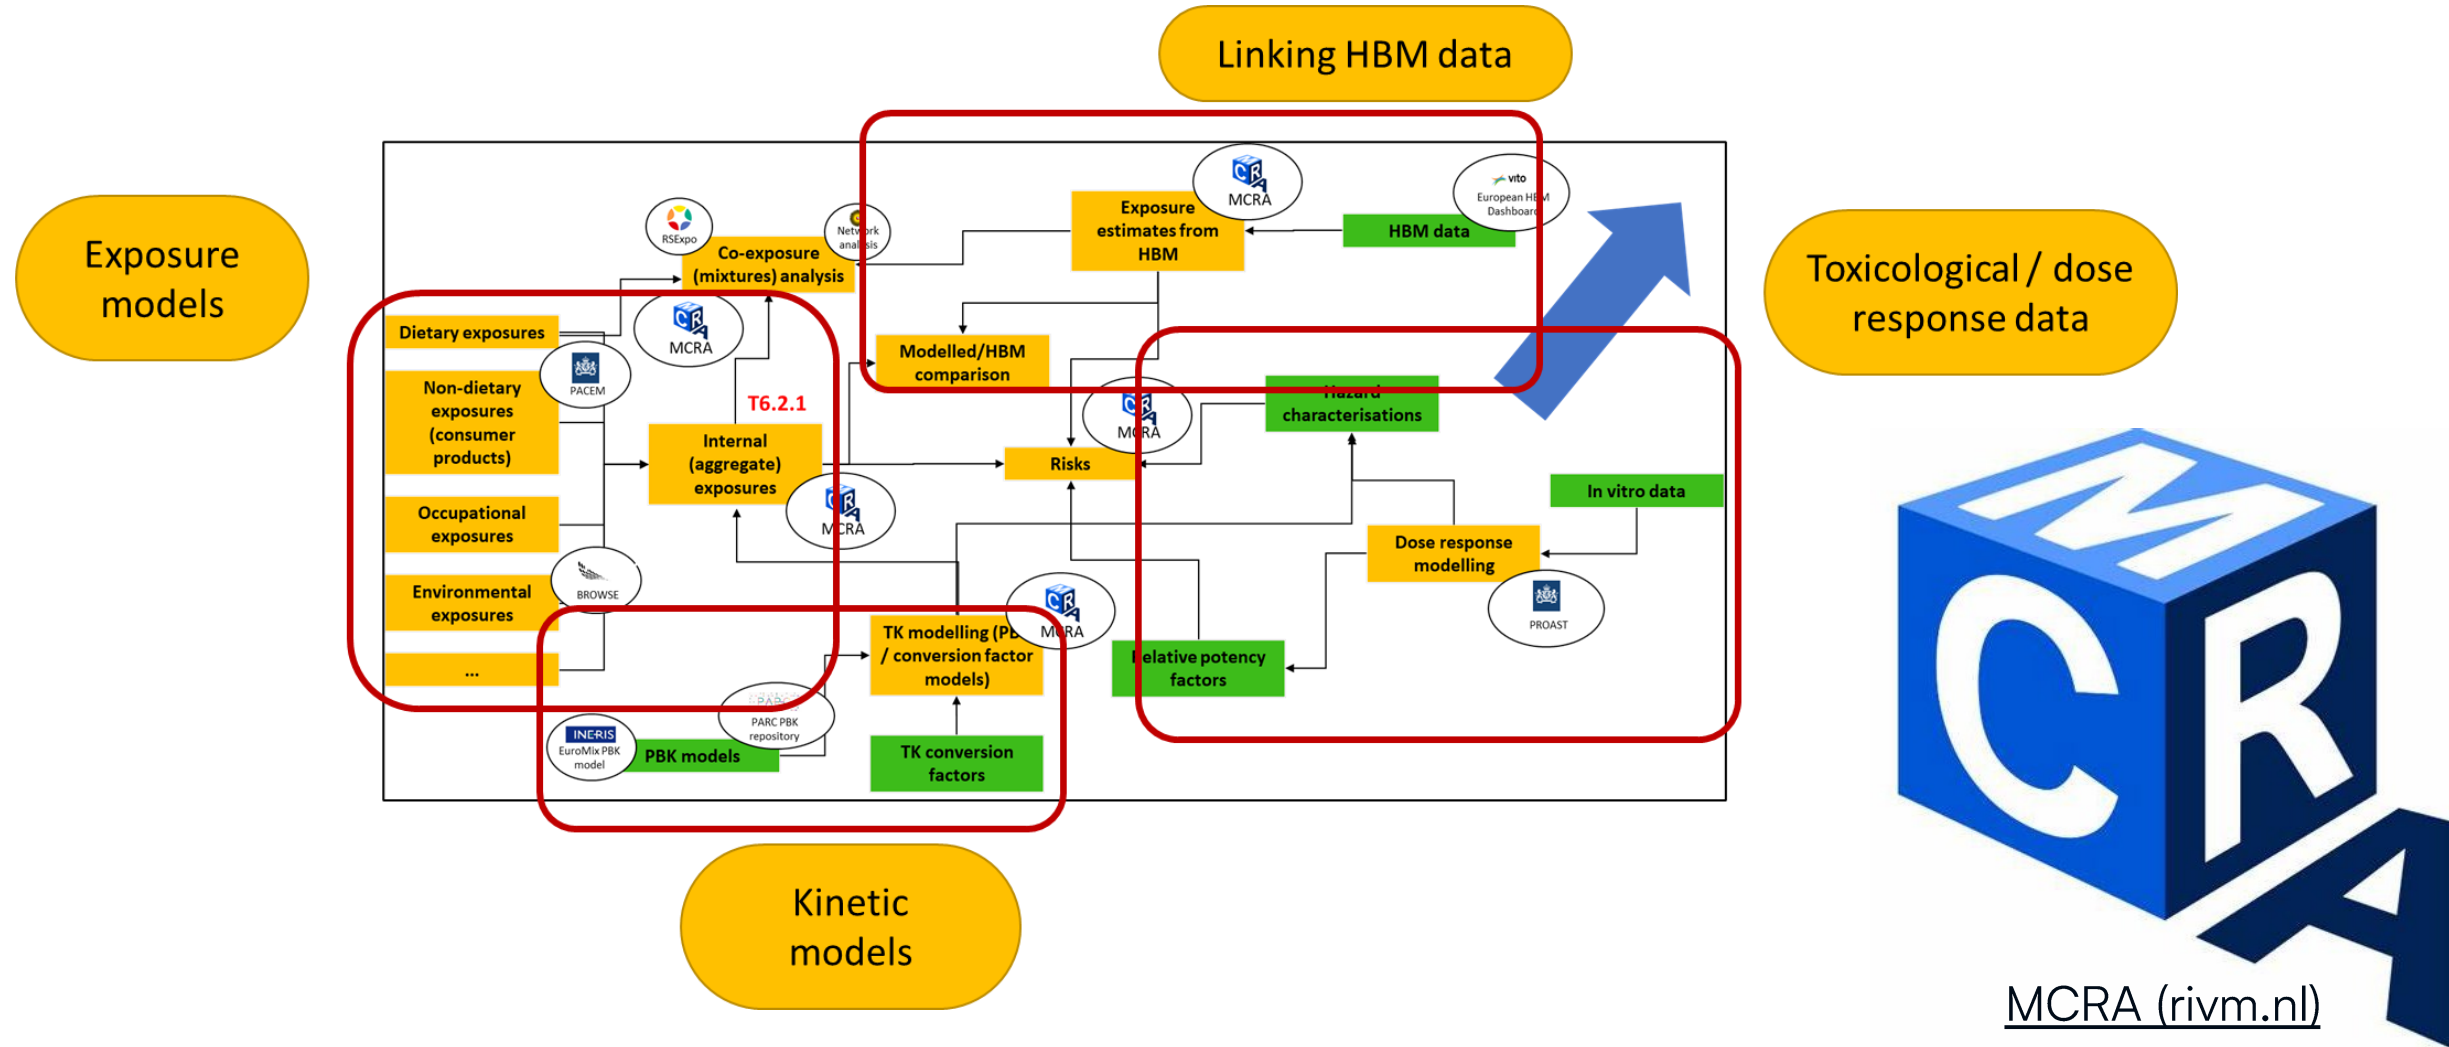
Linking HBM data

Exposure models

Toxicological / dose response data

Kinetic models

RSExpo

Network analysis

Co-exposure (mixtures) analysis

MCRA

Exposure estimates from HBM

vito European HBM Dashboard

HBM data

Dietary exposures

PACEM

Non-dietary exposures (consumer products)

Occupational exposures

Environmental exposures

BROWSE

...

T6.2.1

Internal (aggregate) exposures

MCRA

Modelled/HBM comparison

MCRA

Risks

Hazard characterisations

In vitro data

Dose response modelling

PROAST

MCRA

TK modelling (PB / conversion factor models)

Relative potency factors

PARC PBK repository

INERIS EuroMix PBK model

PBK models

TK conversion factors

MCRA

MCRA (rivm.nl)